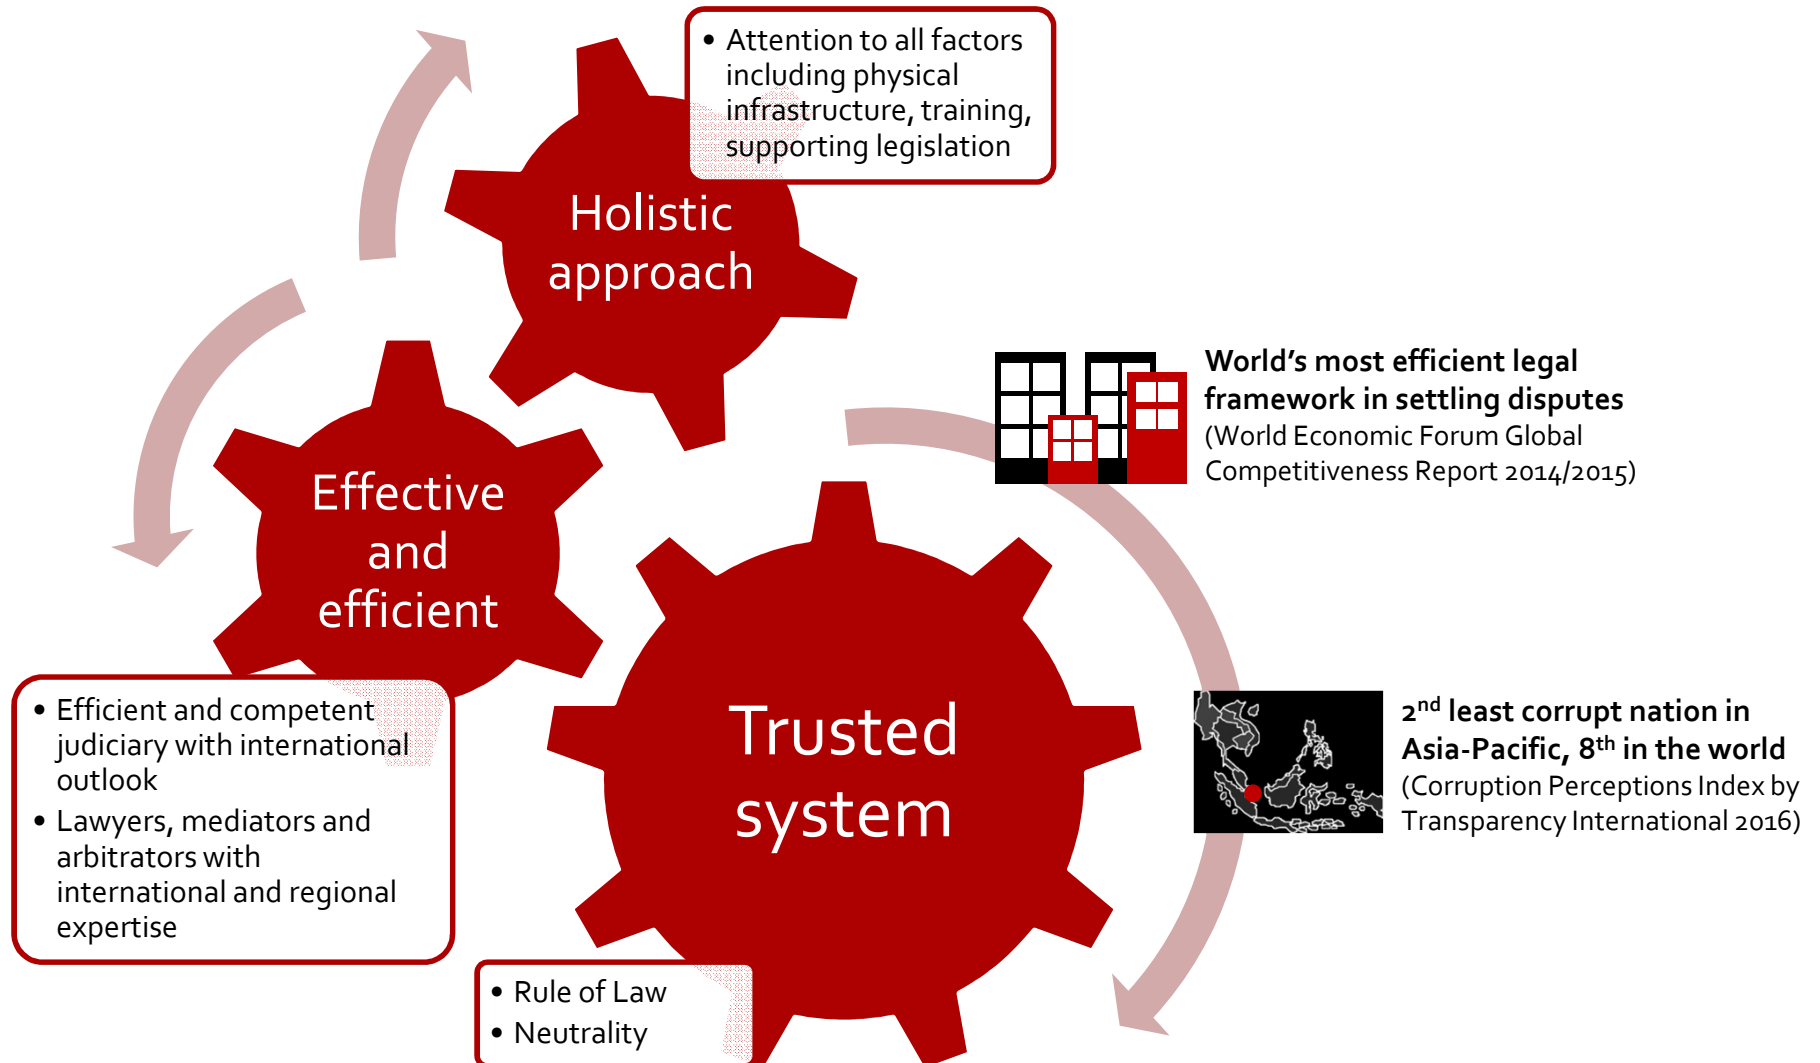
• Attention to all factors including physical infrastructure, training, supporting legislation

Holistic approach

World's most efficient legal framework in settling disputes
(World Economic Forum Global Competitiveness Report 2014/2015)

Effective and efficient

Trusted system

2$^{nd}$ least corrupt nation in Asia-Pacific, 8$^{th}$ in the world
(Corruption Perceptions Index by Transparency International 2016)

• Efficient and competent judiciary with international outlook
• Lawyers, mediators and arbitrators with international and regional expertise

• Rule of Law
• Neutrality